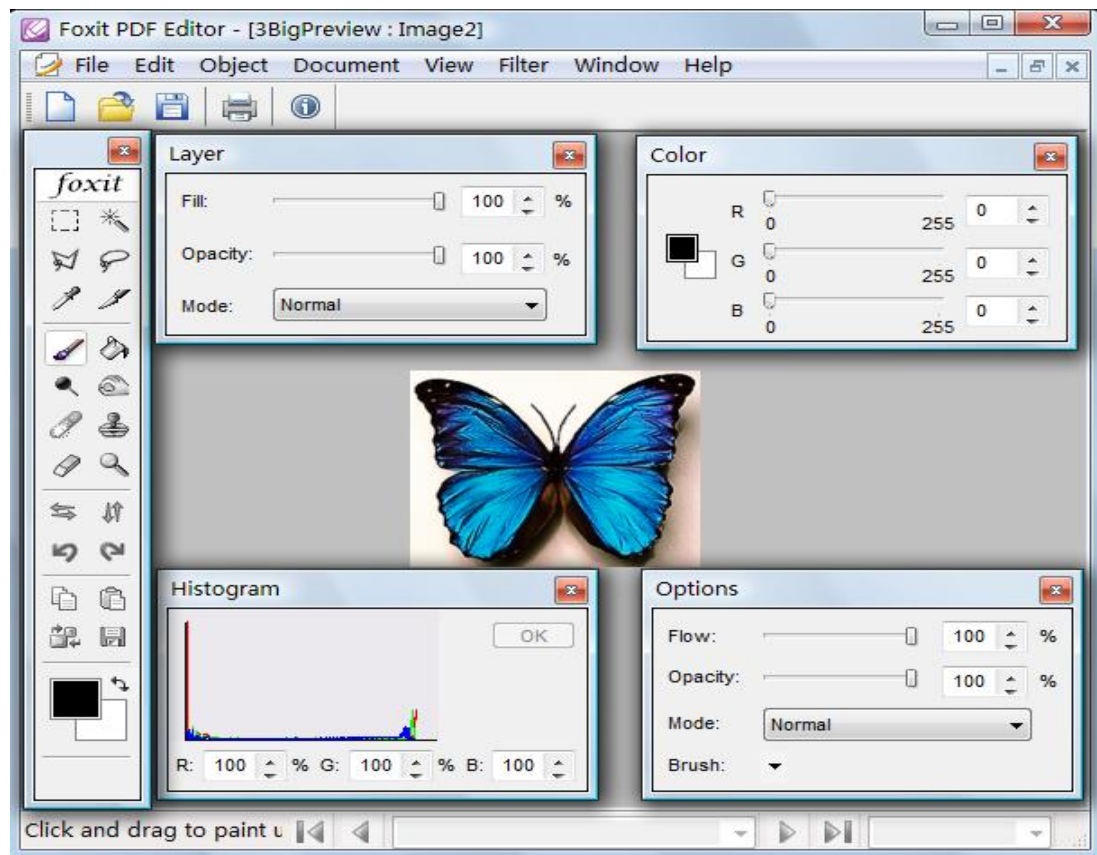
Foxit PDF Editor - [3BigPreview : Image2]

File Edit Object Document View Filter Window Help

foxit

Layer

Fill: 100 %

Opacity: 100 %

Mode: Normal

Color

R 0 255 0

G 0 255 0

B 0 255 0

Histogram

OK

R: 100 % G: 100 % B: 100

Options

Flow: 100 %

Opacity: 100 %

Mode: Normal

Brush:

Click and drag to paint u